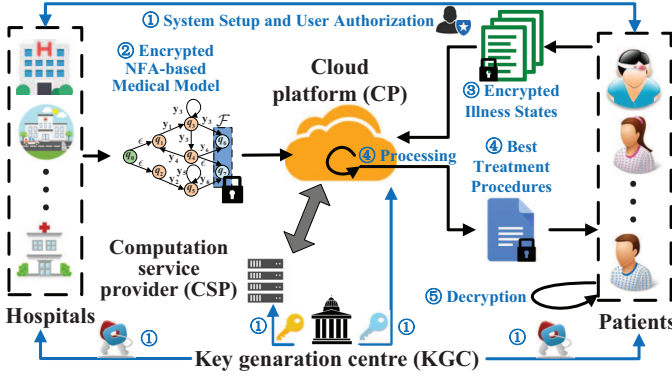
① System Setup and User Authorization

② Encrypted NFA-based Medical Model

$y_3$ $q_4$ $\mathcal{F}$ $q_0$ $q_1$ $q_2$ $q_3$ $q_5$ $q_6$ $q_7$ $q_8$ $y_1$ $y_2$ $y_4$ $y_5$ $\epsilon$ $\epsilon$

Cloud platform (CP)

③ Encrypted Illness States

④ Processing

④ Best Treatment Procedures

Computation service provider (CSP)

⑤ Decryption

Hospitals

Patients

① ① ① ①

Key genaration centre (KGC)